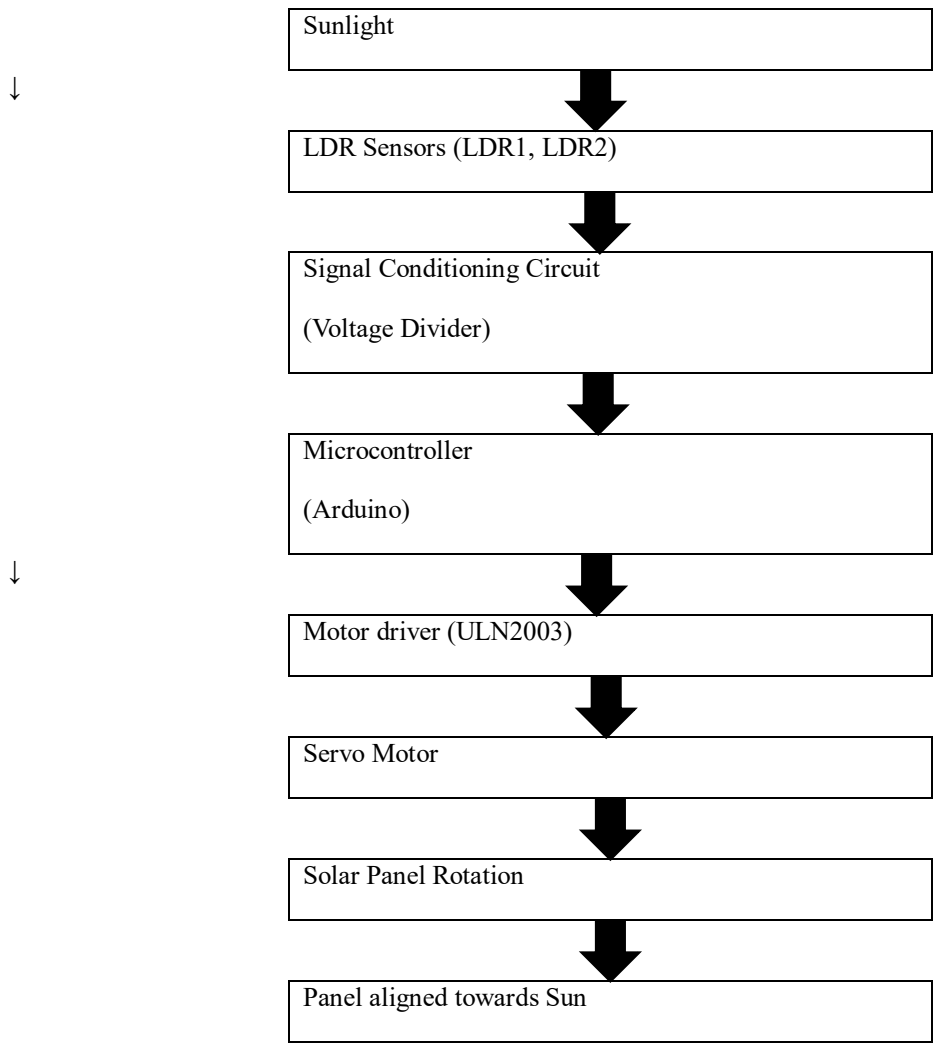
Sunlight

↓

LDR Sensors (LDR1, LDR2)

Signal Conditioning Circuit

(Voltage Divider)

Microcontroller

(Arduino)

↓

Motor driver (ULN2003)

Servo Motor

Solar Panel Rotation

Panel aligned towards Sun